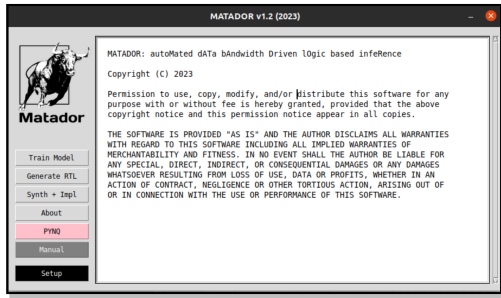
MATADOR v1.2 (2023)

Matador

Train Model
Generate RTL
Synth + Impl
About
PYNQ
Manual
Setup

MATADOR: autoMated dAta bAndwidth Driven lOgic based infeRence

Copyright (C) 2023

Permission to use, copy, modify, and/or distribute this software for any purpose with or without fee is hereby granted, provided that the above copyright notice and this permission notice appear in all copies.

THE SOFTWARE IS PROVIDED "AS IS" AND THE AUTHOR DISCLAIMS ALL WARRANTIES WITH REGARD TO THIS SOFTWARE INCLUDING ALL IMPLIED WARRANTIES OF MERCHANTABILITY AND FITNESS. IN NO EVENT SHALL THE AUTHOR BE LIABLE FOR ANY SPECIAL, DIRECT, INDIRECT, OR CONSEQUENTIAL DAMAGES OR ANY DAMAGES WHATSOEVER RESULTING FROM LOSS OF USE, DATA OR PROFITS, WHETHER IN AN ACTION OF CONTRACT, NEGLIGENCE OR OTHER TORTIOUS ACTION, ARISING OUT OF OR IN CONNECTION WITH THE USE OR PERFORMANCE OF THIS SOFTWARE.